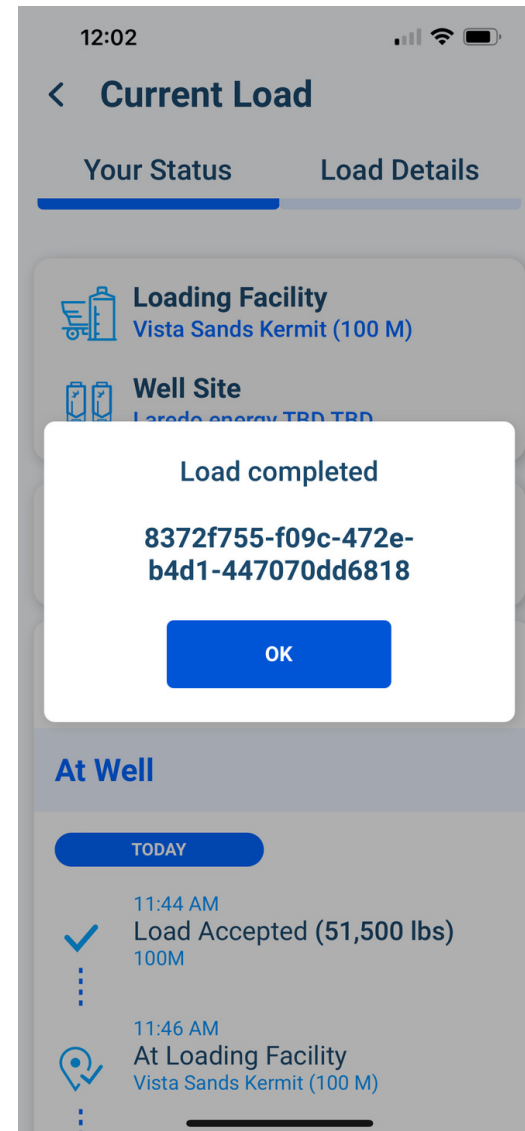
12:02

Current Load

Your Status

Load Details

Loading Facility
Vista Sands Kermit (100 M)

Well Site
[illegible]

Load completed

8372f755-f09c-472e-b4d1-447070dd6818

OK

At Well

TODAY

11:44 AM
Load Accepted (51,500 lbs)
100M

11:46 AM
At Loading Facility
Vista Sands Kermit (100 M)